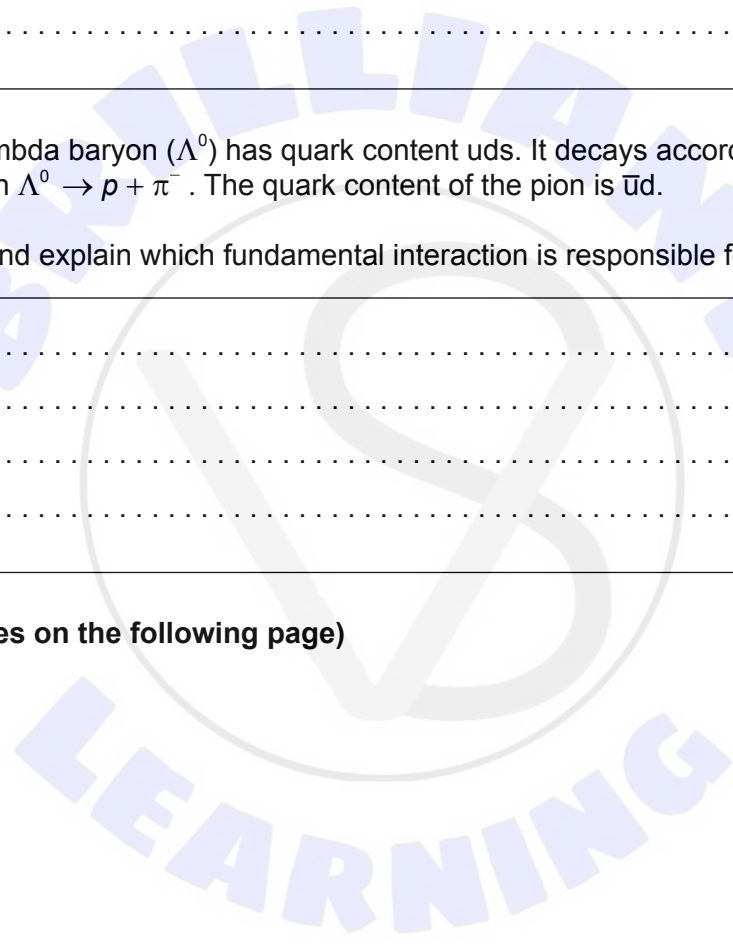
mbda baryon ($\Lambda^0$) has quark content uds. It decays accord $\Lambda^0 \rightarrow p + \pi^-$. The quark content of the pion is $\overline{u}$d.

nd explain which fundamental interaction is responsible f

es on the following page)

LEARNING